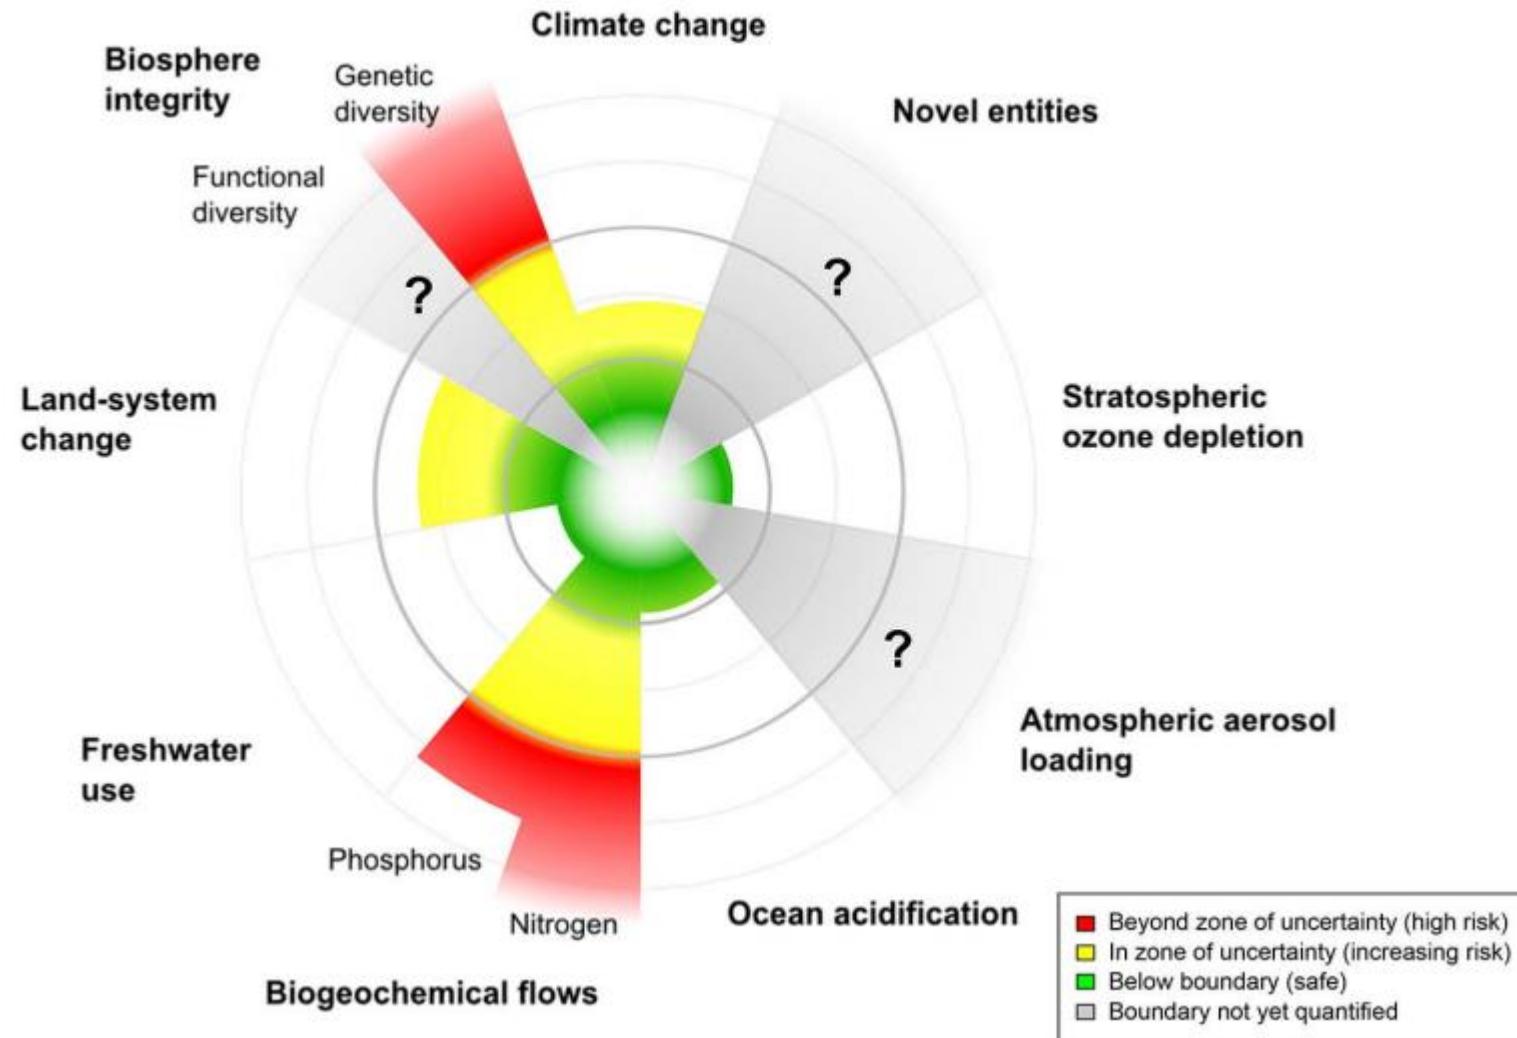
Climate change

Biosphere integrity

Genetic diversity

Functional diversity

Novel entities

?

?

Stratospheric ozone depletion

Land-system change

?

Atmospheric aerosol loading

Freshwater use

Phosphorus

Nitrogen

Ocean acidification

Biogeochemical flows

Beyond zone of uncertainty (high risk)
In zone of uncertainty (increasing risk)
Below boundary (safe)
Boundary not yet quantified